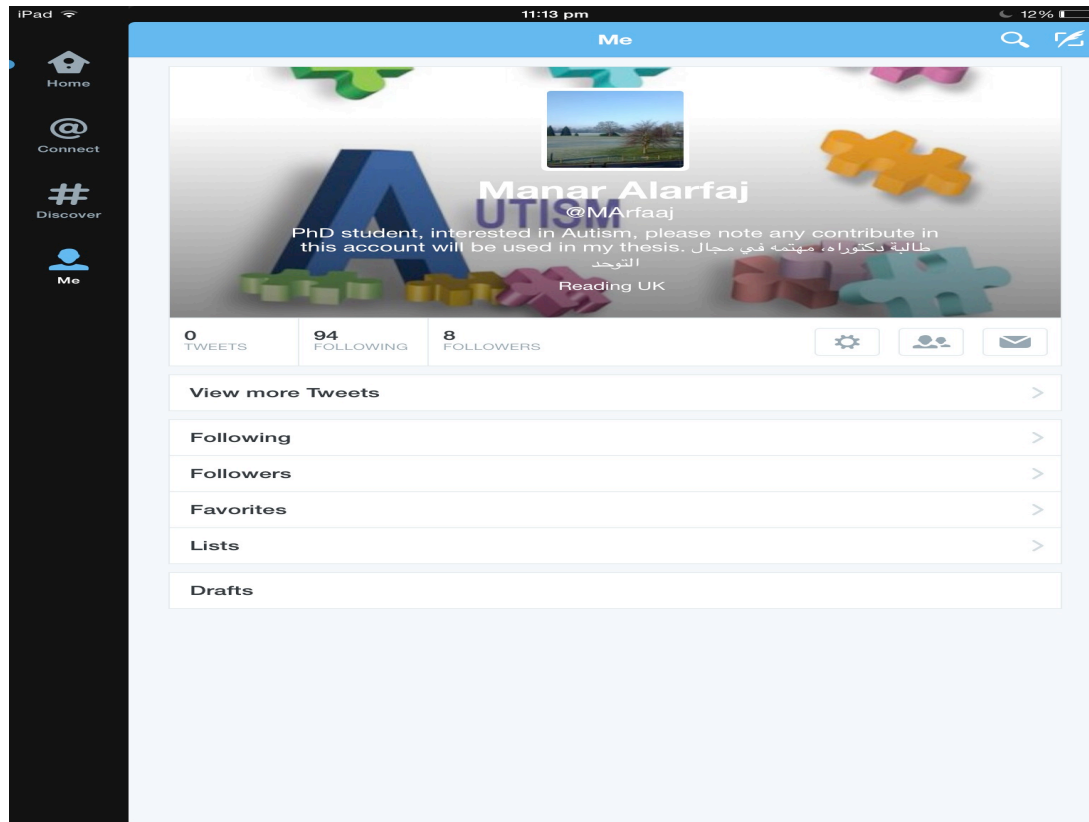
iPad
11:13 pm
12%

Home
Connect
Discover
Me

Me

AUTISM

Manar Alarfaj
@MArfaaj
PhD student, interested in Autism, please note any contribute in this account will be used in my thesis. طالبة دكتوراه، مهتمه في مجال التوحد
Reading UK

0 TWEETS
94 FOLLOWING
8 FOLLOWERS

View more Tweets >

Following >
Followers >
Favorites >
Lists >

Drafts